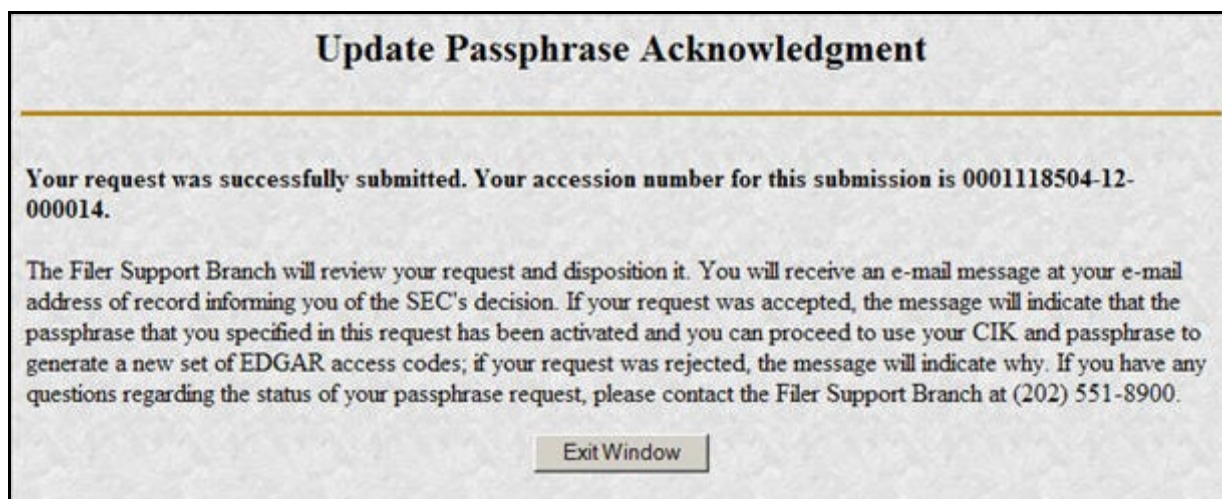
Update Passphrase Acknowledgment

Your request was successfully submitted. Your accession number for this submission is 0001118504-12-000014.

The Filer Support Branch will review your request and disposition it. You will receive an e-mail message at your e-mail address of record informing you of the SEC's decision. If your request was accepted, the message will indicate that the passphrase that you specified in this request has been activated and you can proceed to use your CIK and passphrase to generate a new set of EDGAR access codes; if your request was rejected, the message will indicate why. If you have any questions regarding the status of your passphrase request, please contact the Filer Support Branch at (202) 551-8900.

Exit Window